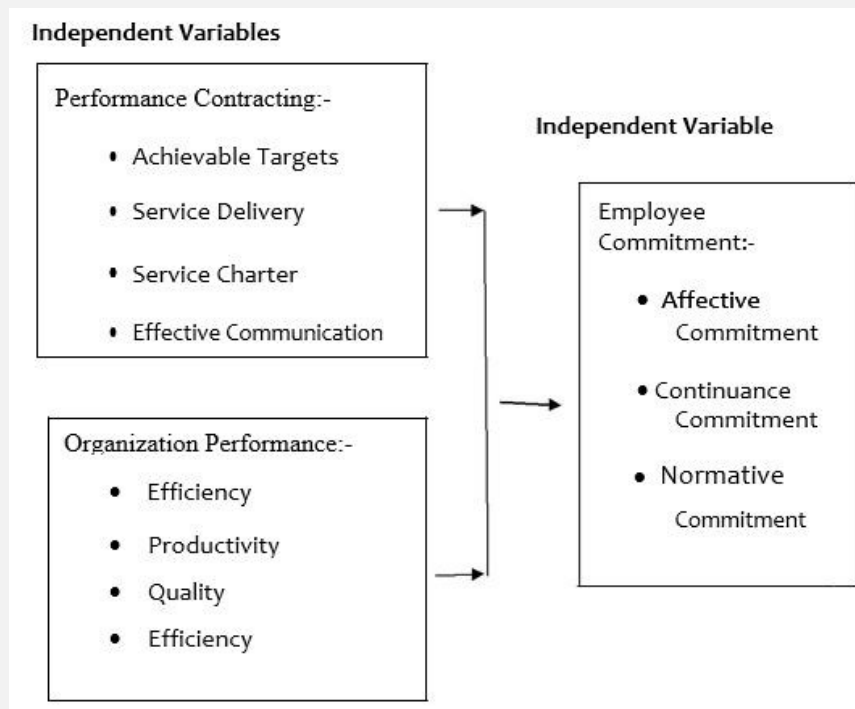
Independent Variables

Performance Contracting:-

- Achievable Targets
- Service Delivery
- Service Charter
- Effective Communication

Organization Performance:-

- Efficiency
- Productivity
- Quality
- Efficiency

Independent Variable

Employee Commitment:-

- Affective Commitment
- Continuance Commitment
- Normative Commitment